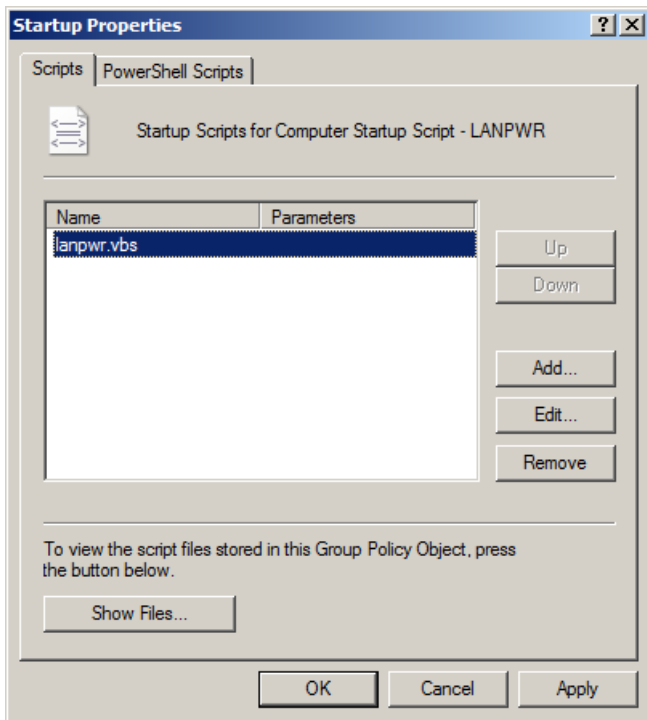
Startup Properties

?
X

Scripts
PowerShell Scripts

Startup Scripts for Computer Startup Script - LANPWR

| Name | Parameters |
|---|---|
| lanpwr.vbs | |

Up
Down
Add...
Edit...
Remove

To view the script files stored in this Group Policy Object, press the button below.

Show Files...

OK
Cancel
Apply